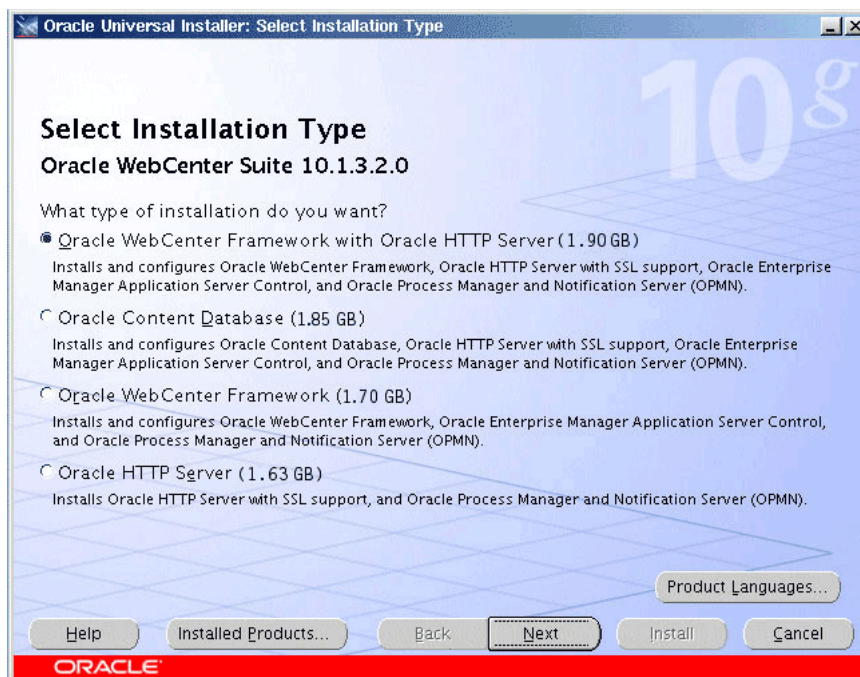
Oracle Universal Installer: Select Installation Type

10g

Select Installation Type

Oracle WebCenter Suite 10.1.3.2.0

What type of installation do you want?

Oracle WebCenter Framework with Oracle HTTP Server (1.90 GB)

Installs and configures Oracle WebCenter Framework, Oracle HTTP Server with SSL support, Oracle Enterprise Manager Application Server Control, and Oracle Process Manager and Notification Server (OPMN).

Oracle Content Database (1.85 GB)

Installs and configures Oracle Content Database, Oracle HTTP Server with SSL support, Oracle Enterprise Manager Application Server Control, and Oracle Process Manager and Notification Server (OPMN).

Oracle WebCenter Framework (1.70 GB)

Installs and configures Oracle WebCenter Framework, Oracle Enterprise Manager Application Server Control, and Oracle Process Manager and Notification Server (OPMN).

Oracle HTTP Server (1.63 GB)

Installs Oracle HTTP Server with SSL support, and Oracle Process Manager and Notification Server (OPMN).

Product Languages...

Help | Installed Products... | Back | Next | Install | Cancel

ORACLE